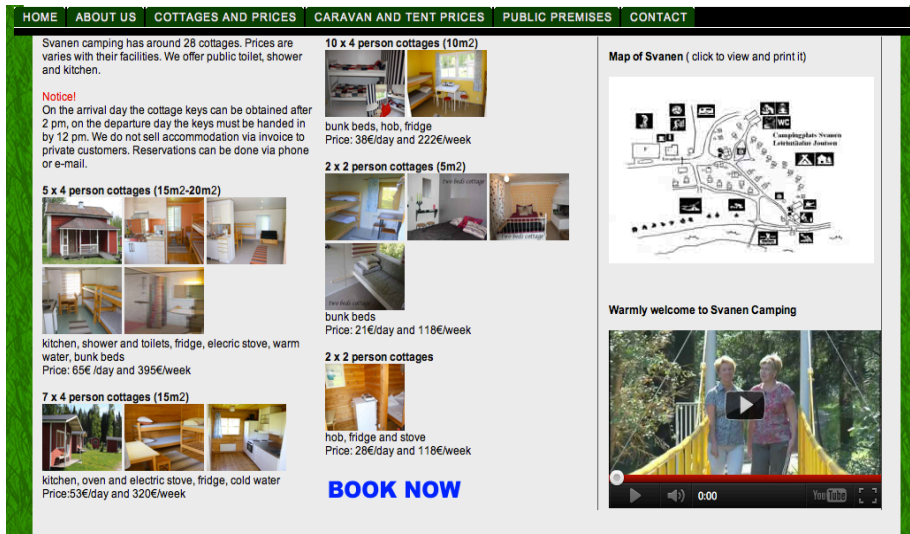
HOME ABOUT US COTTAGES AND PRICES CARAVAN AND TENT PRICES PUBLIC PREMISES CONTACT

Svanen camping has around 28 cottages. Prices are varies with their facilities. We offer public toilet, shower and kitchen.

Notice!
On the arrival day the cottage keys can be obtained after 2 pm, on the departure day the keys must be handed in by 12 pm. We do not sell accommodation via invoice to private customers. Reservations can be done via phone or e-mail.

5 x 4 person cottages (15m2-20m2)

kitchen, shower and toilets, fridge, elecric stove, warm water, bunk beds
Price: 65€ /day and 395€/week

7 x 4 person cottages (15m2)

kitchen, oven and electric stove, fridge, cold water
Price:53€/day and 320€/week

10 x 4 person cottages (10m2)

bunk beds, hob, fridge
Price: 38€/day and 222€/week

2 x 2 person cottages (5m2)

Two beds cottage

Two beds cottage

Two beds cottage

bunk beds
Price: 21€/day and 118€/week

2 x 2 person cottages

hob, fridge and stove
Price: 28€/day and 118€/week

BOOK NOW

Map of Svanen ( click to view and print it)

WC

Campingplats Svanen
Leirintäalue Joutsen

WC

Warmly welcome to Svanen Camping

0:00

YouTube